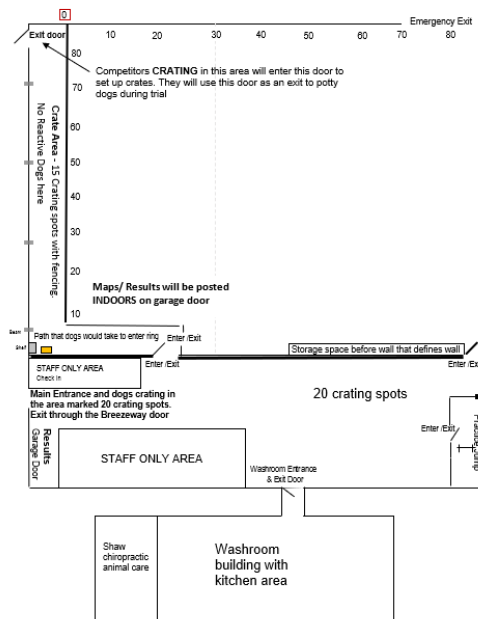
0

Emergency Exit

Exit door

10 20 30 40 50 60 70 80

80

70

Competitors CRATING in this area will enter this door to set up crates. They will use this door as an exit to potty dogs during trial

Crate Area - 15 Crating spots with fencing. No Reactive Dogs here

60

50

40

30

20

10

Maps/ Results will be posted INDOORS on garage door

Path that dogs would take to enter ring

Enter /Exit

Storage space before wall that defines wall

STAFF ONLY AREA
Check in

Enter /Exit

Enter /Ex

Main Entrance and dogs crating in the area marked 20 crating spots. Exit through the Breezeway door

20 crating spots

Enter/Exit

Results
Garage Door

STAFF ONLY AREA

Washroom Entrance & Exit Door

Shaw chiropractic animal care

Washroom building with kitchen area